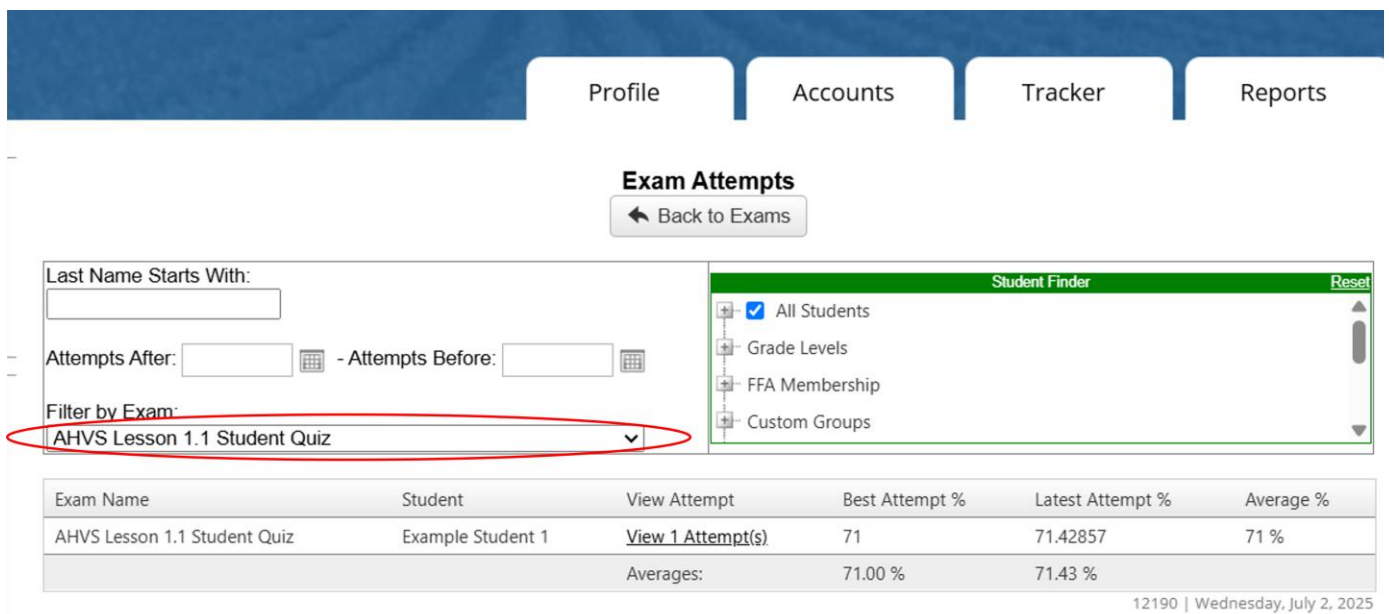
Profile
Accounts
Tracker
Reports

Exam Attempts

Back to Exams

Last Name Starts With:

Attempts After: - Attempts Before:

Filter by Exam:
AHVS Lesson 1.1 Student Quiz

Student Finder
Reset
All Students
Grade Levels
FFA Membership
Custom Groups

| Exam Name | Student | View Attempt | Best Attempt % | Latest Attempt % | Average % |
|---|---|---|---|---|---|
| AHVS Lesson 1.1 Student Quiz | Example Student 1 | View 1 Attempt(s) | 71 | 71.42857 | 71 % |
| | | Averages: | 71.00 % | 71.43 % | |

12190 | Wednesday, July 2, 2025